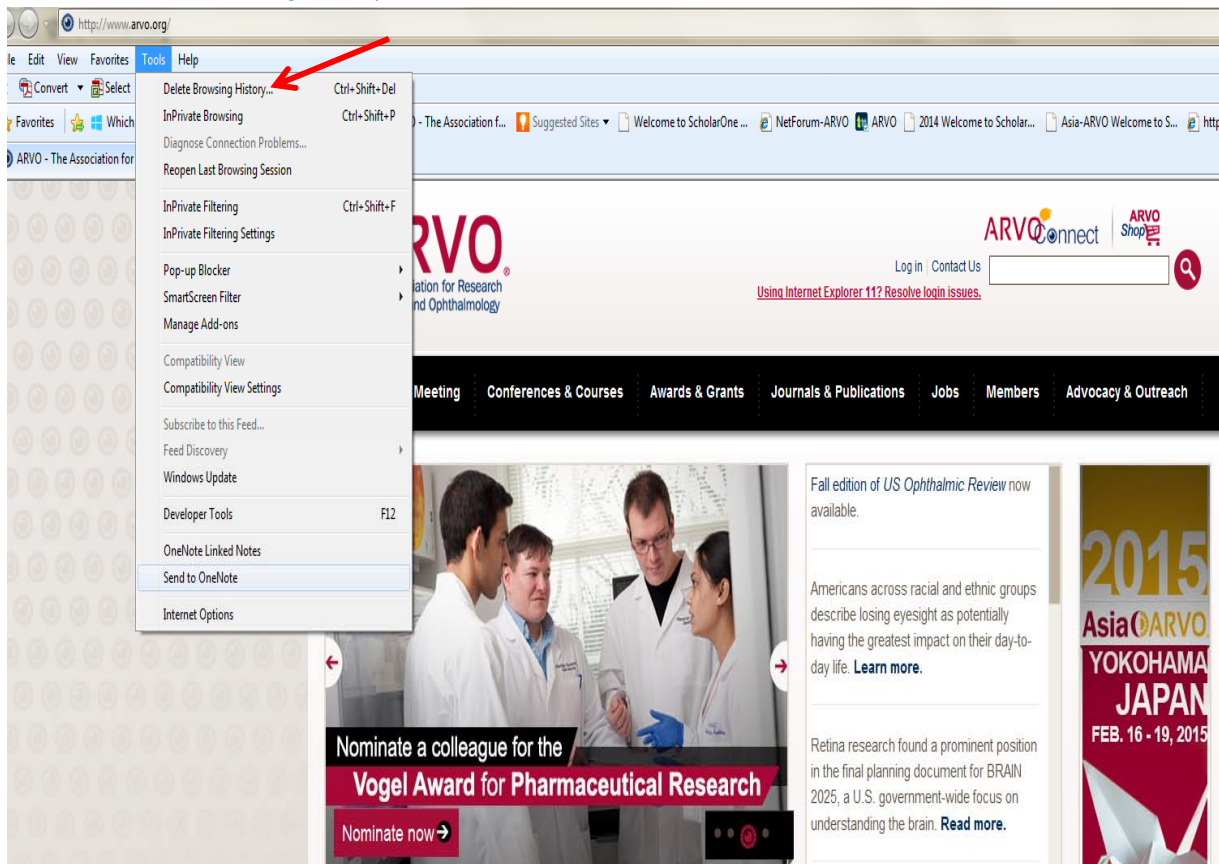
http://www.arvo.org/

le Edit View Favorites Tools Help

Convert Select

Favorites Which

ARVO - The Association for

Delete Browsing History... Ctrl+Shift+Del
InPrivate Browsing Ctrl+Shift+P
Diagnose Connection Problems...
Reopen Last Browsing Session

InPrivate Filtering Ctrl+Shift+F
InPrivate Filtering Settings

Pop-up Blocker
SmartScreen Filter
Manage Add-ons

Compatibility View
Compatibility View Settings

Subscribe to this Feed...
Feed Discovery
Windows Update

Developer Tools F12

OneNote Linked Notes
Send to OneNote

Internet Options

) - The Association f... Suggested Sites Welcome to ScholarOne ... NetForum-ARVO ARVO 2014 Welcome to Scholar... Asia-ARVO Welcome to S... http

RVO®
ation for Research
nd Ophthalmology

ARVOConnect ARVO Shop

Log in | Contact Us
Using Internet Explorer 11? Resolve login issues.

Meeting Conferences & Courses Awards & Grants Journals & Publications Jobs Members Advocacy & Outreach

Nominate a colleague for the
Vogel Award for Pharmaceutical Research
Nominate now

Fall edition of US Ophthalmic Review now available.

Americans across racial and ethnic groups describe losing eyesight as potentially having the greatest impact on their day-to-day life. Learn more.

Retina research found a prominent position in the final planning document for BRAIN 2025, a U.S. government-wide focus on understanding the brain. Read more.

2015
Asia ARVO
YOKOHAMA
JAPAN
FEB. 16 - 19, 2015